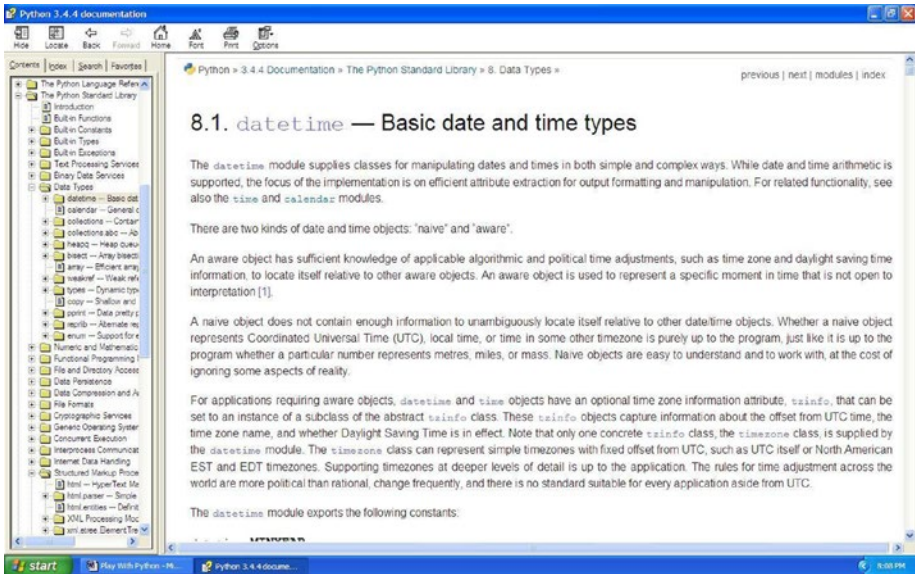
Python 3.4.4 documentation

Hide Locate Back Forward Home Font Print Options

Contents Index Search Favorites

The Python Language Reference
The Python Standard Library
Introduction
Built-in Functions
Built-in Constants
Built-in Types
Built-in Exceptions
Text Processing Services
Binary Data Services
Data Types
datetime — Basic dat
calendar — General c
collections — Contair
collections.abc — Ab
heapq — Heap queu
bisect — Array bisecti
array — Efficient arra
weakref — Weak refe
types — Dynamic typ
copy — Shallow and
pprint — Data pretty p
reprlib — Alternate re
enum — Support for e
Numeric and Mathematic
Functional Programming
File and Directory Access
Data Persistence
Data Compression and A
File Formats
Cryptographic Services
Generic Operating Syster
Concurrent Execution
Interprocess Communicat
Internet Data Handling
Structured Markup Proce
html — HyperText Ma
html.parser — Simple
html.entities — Definit
XML Processing Moc
xml.etree.ElementTre

Python » 3.4.4 Documentation » The Python Standard Library » 8. Data Types »

previous | next | modules | index

8.1. datetime — Basic date and time types

The datetime module supplies classes for manipulating dates and times in both simple and complex ways. While date and time arithmetic is supported, the focus of the implementation is on efficient attribute extraction for output formatting and manipulation. For related functionality, see also the time and calendar modules.

There are two kinds of date and time objects: "naive" and "aware".

An aware object has sufficient knowledge of applicable algorithmic and political time adjustments, such as time zone and daylight saving time information, to locate itself relative to other aware objects. An aware object is used to represent a specific moment in time that is not open to interpretation [1].

A naive object does not contain enough information to unambiguously locate itself relative to other date/time objects. Whether a naive object represents Coordinated Universal Time (UTC), local time, or time in some other timezone is purely up to the program, just like it is up to the program whether a particular number represents metres, miles, or mass. Naive objects are easy to understand and to work with, at the cost of ignoring some aspects of reality.

For applications requiring aware objects, datetime and time objects have an optional time zone information attribute, tzinfo, that can be set to an instance of a subclass of the abstract tzinfo class. These tzinfo objects capture information about the offset from UTC time, the time zone name, and whether Daylight Saving Time is in effect. Note that only one concrete tzinfo class, the timezone class, is supplied by the datetime module. The timezone class can represent simple timezones with fixed offset from UTC, such as UTC itself or North American EST and EDT timezones. Supporting timezones at deeper levels of detail is up to the application. The rules for time adjustment across the world are more political than rational, change frequently, and there is no standard suitable for every application aside from UTC.

The datetime module exports the following constants:

start Play With Python - M... Python 3.4.4 docume... 5:08 PM